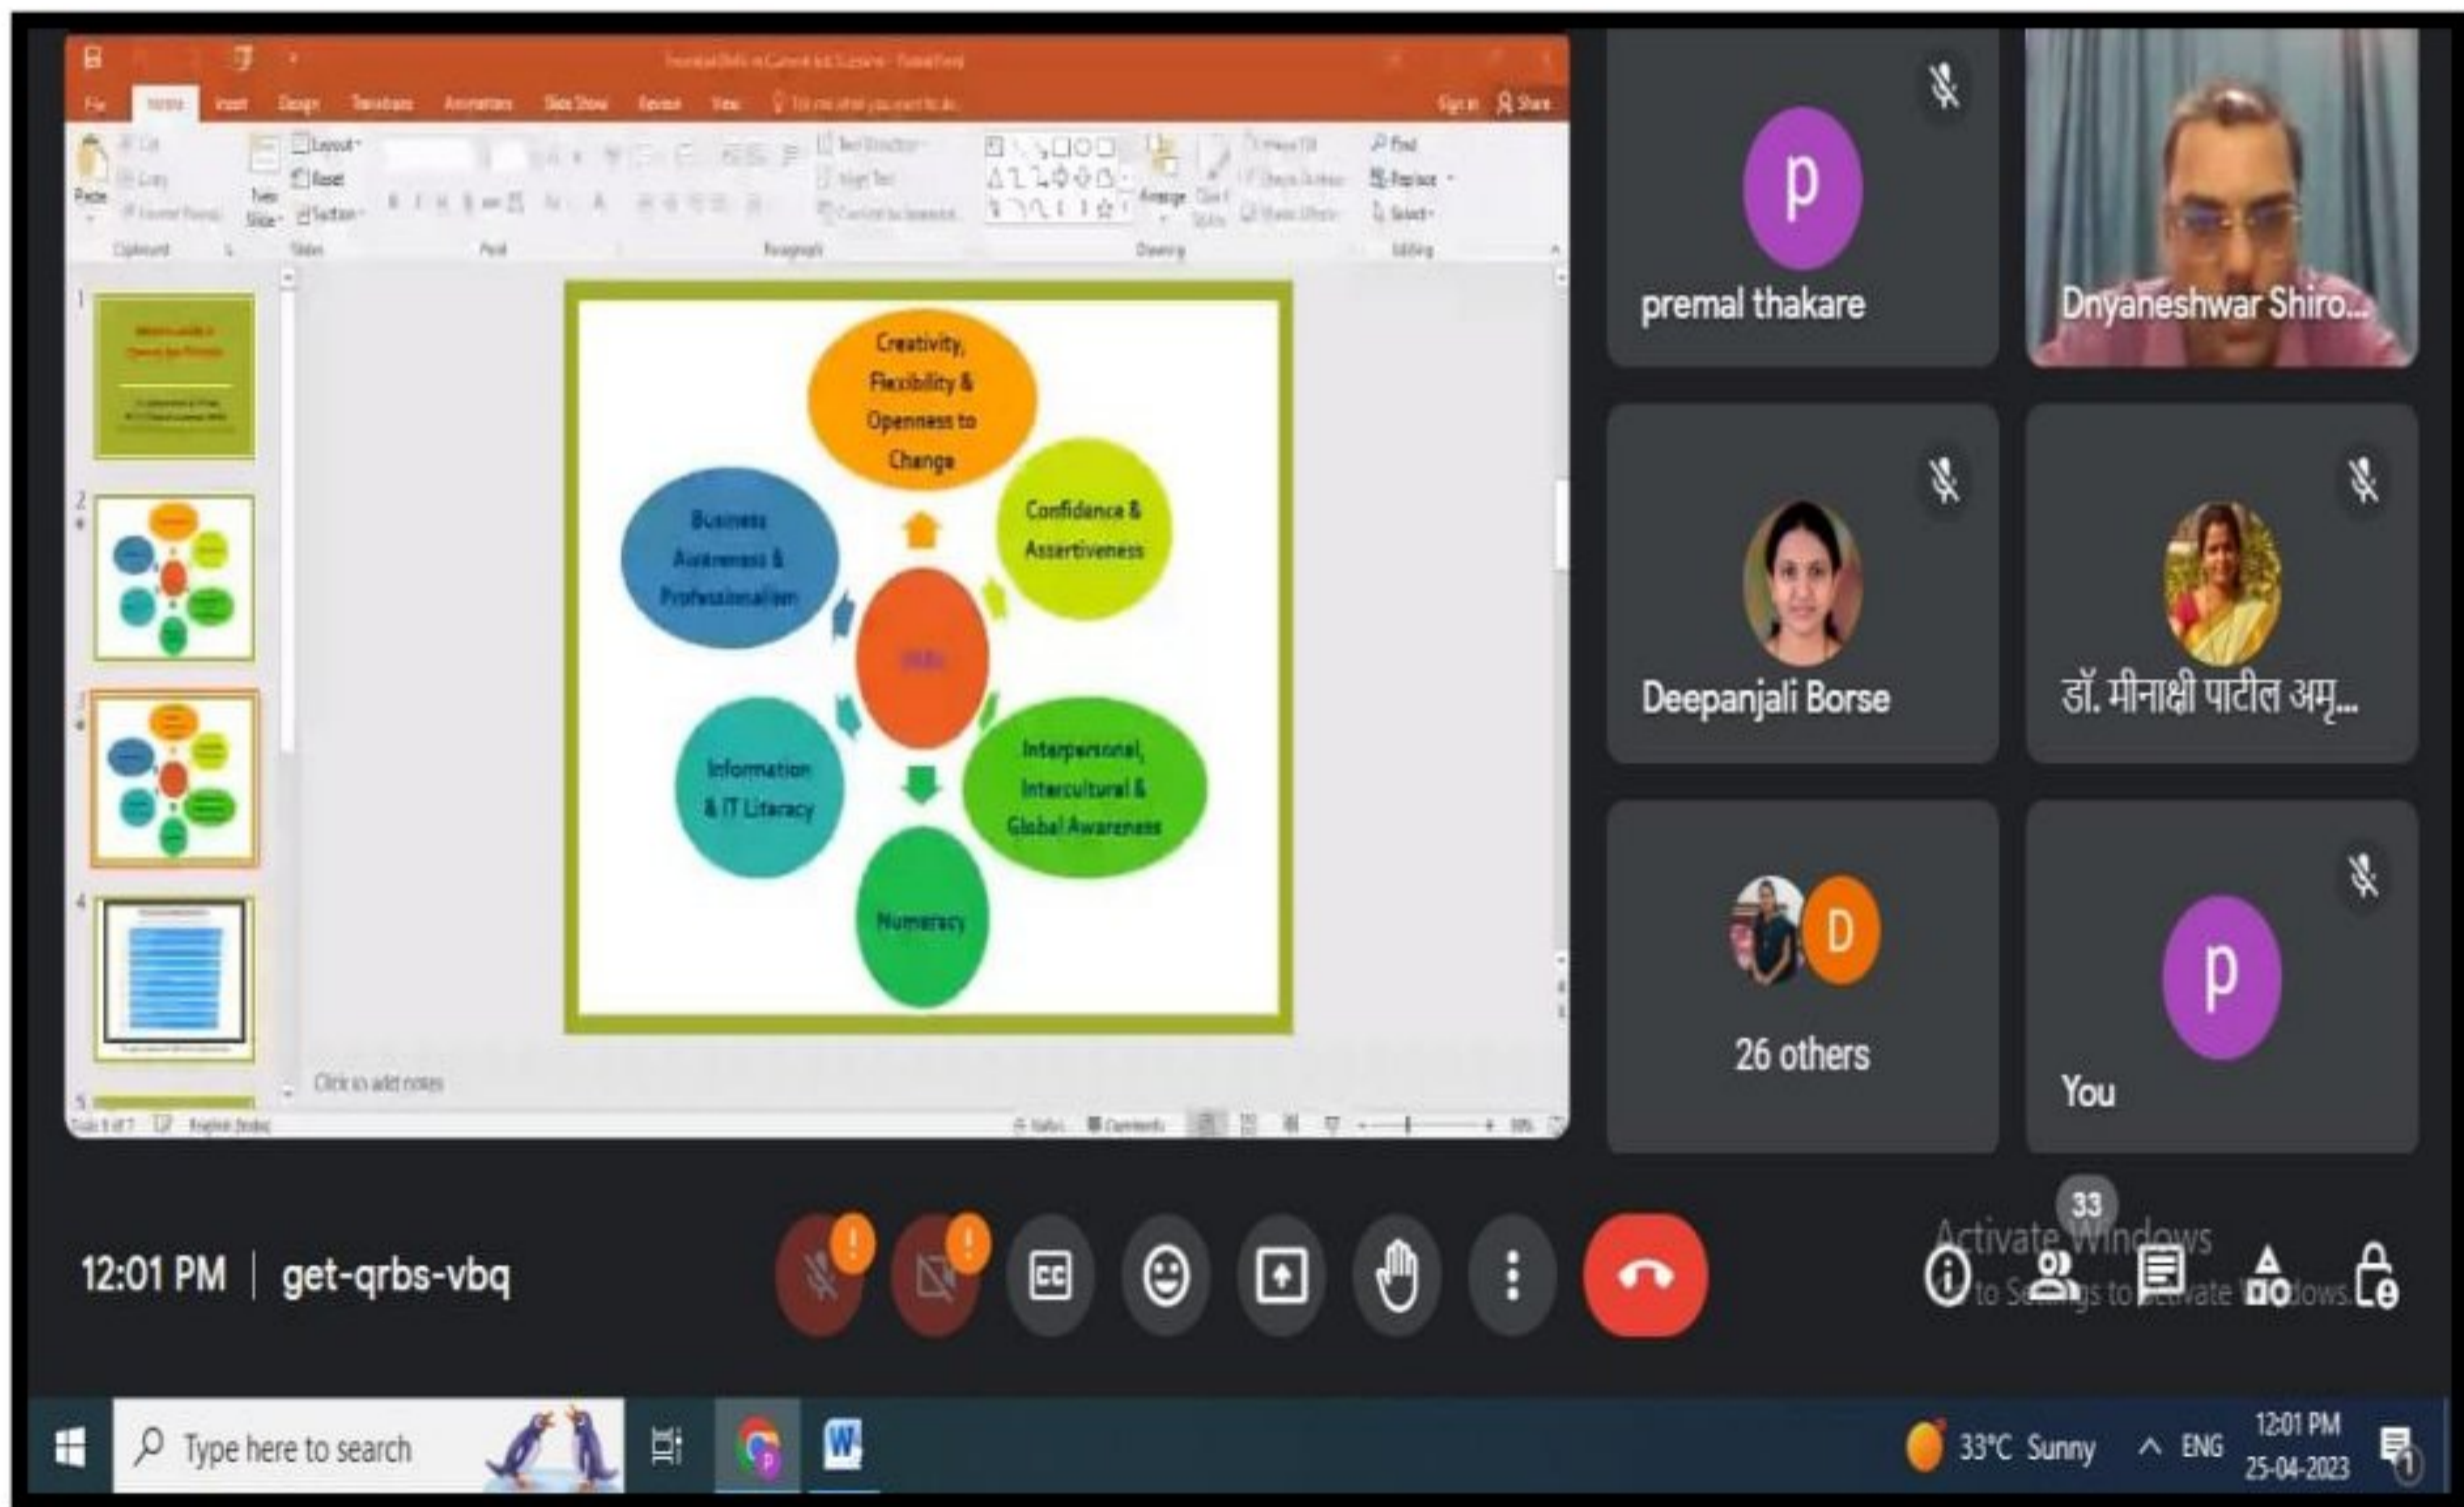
File Home Insert Design Transitions Animations Slide Show Review View Tell me what you want to do...

Sign in Share

Paste Layout Reset New Slide Section Clipboard Slides Font Paragraph Drawing Arrange Editing Find Replace Select

Creativity, Flexibility & Openness to Change

Confidence & Assertiveness

Business Awareness & Professionalism

Skills

Interpersonal, Intercultural & Global Awareness

Information & IT Literacy

Numeracy

Click to add notes

Notes Comments

p
premal thakare

Dnyaneshwar Shiro...

Deepanjali Borse

डॉ. मीनाक्षी पाटील अमृ...

D
26 others

p
You

33

Activate Windows
Go to Settings to activate Windows.

12:01 PM | get-qrbs-vbq

Type here to search

33°C Sunny ENG 12:01 PM 25-04-2023